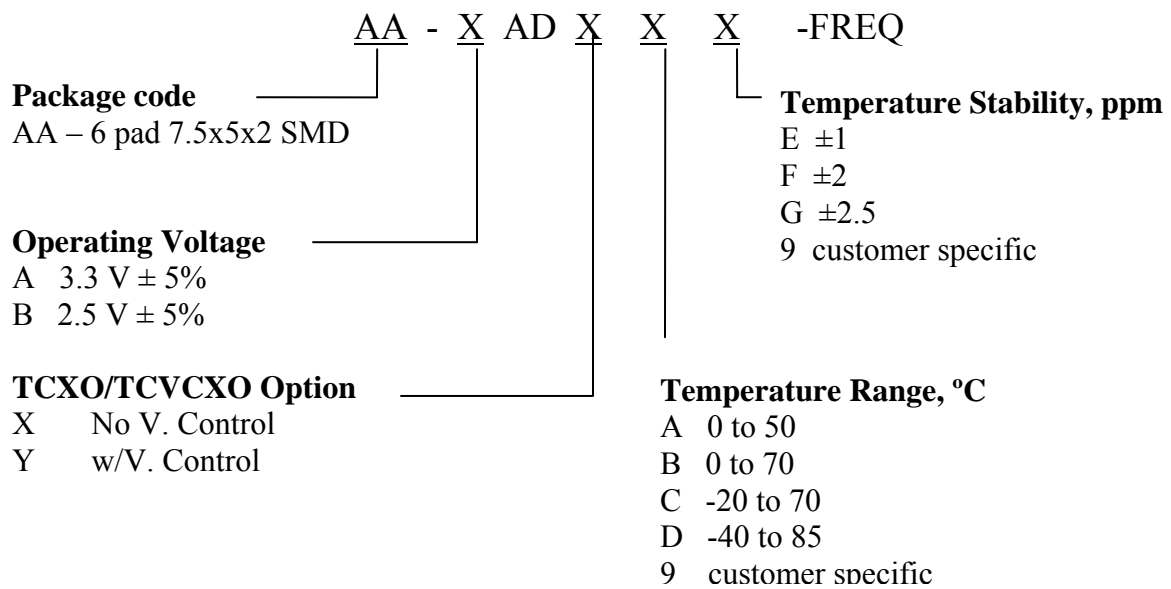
AA - X AD X X X -FREQ

Package code
AA – 6 pad 7.5x5x2 SMD

Temperature Stability, ppm
E ±1
F ±2
G ±2.5
9 customer specific

Operating Voltage
A 3.3 V ± 5%
B 2.5 V ± 5%

TCXO/TCVCXO Option
X No V. Control
Y w/V. Control

Temperature Range, $^{o}$C
A 0 to 50
B 0 to 70
C -20 to 70
D -40 to 85
9 customer specific